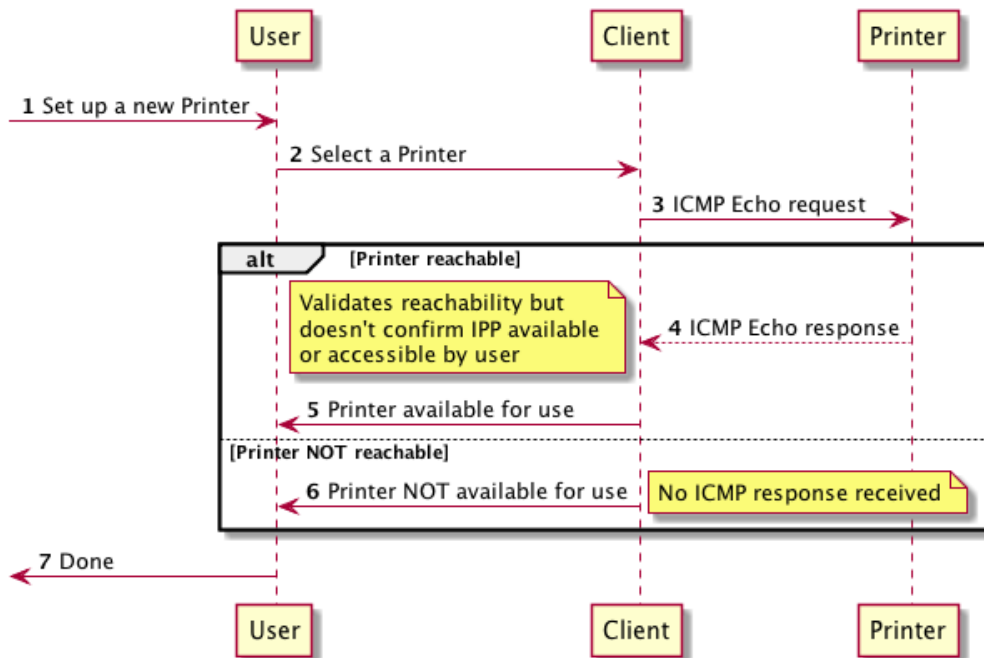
User

Client

Printer

1 Set up a new Printer

2 Select a Printer

3 ICMP Echo request

alt [Printer reachable]

Validates reachability but doesn't confirm IPP available or accessible by user

4 ICMP Echo response

5 Printer available for use

[Printer NOT reachable]

6 Printer NOT available for use

No ICMP response received

7 Done

User

Client

Printer